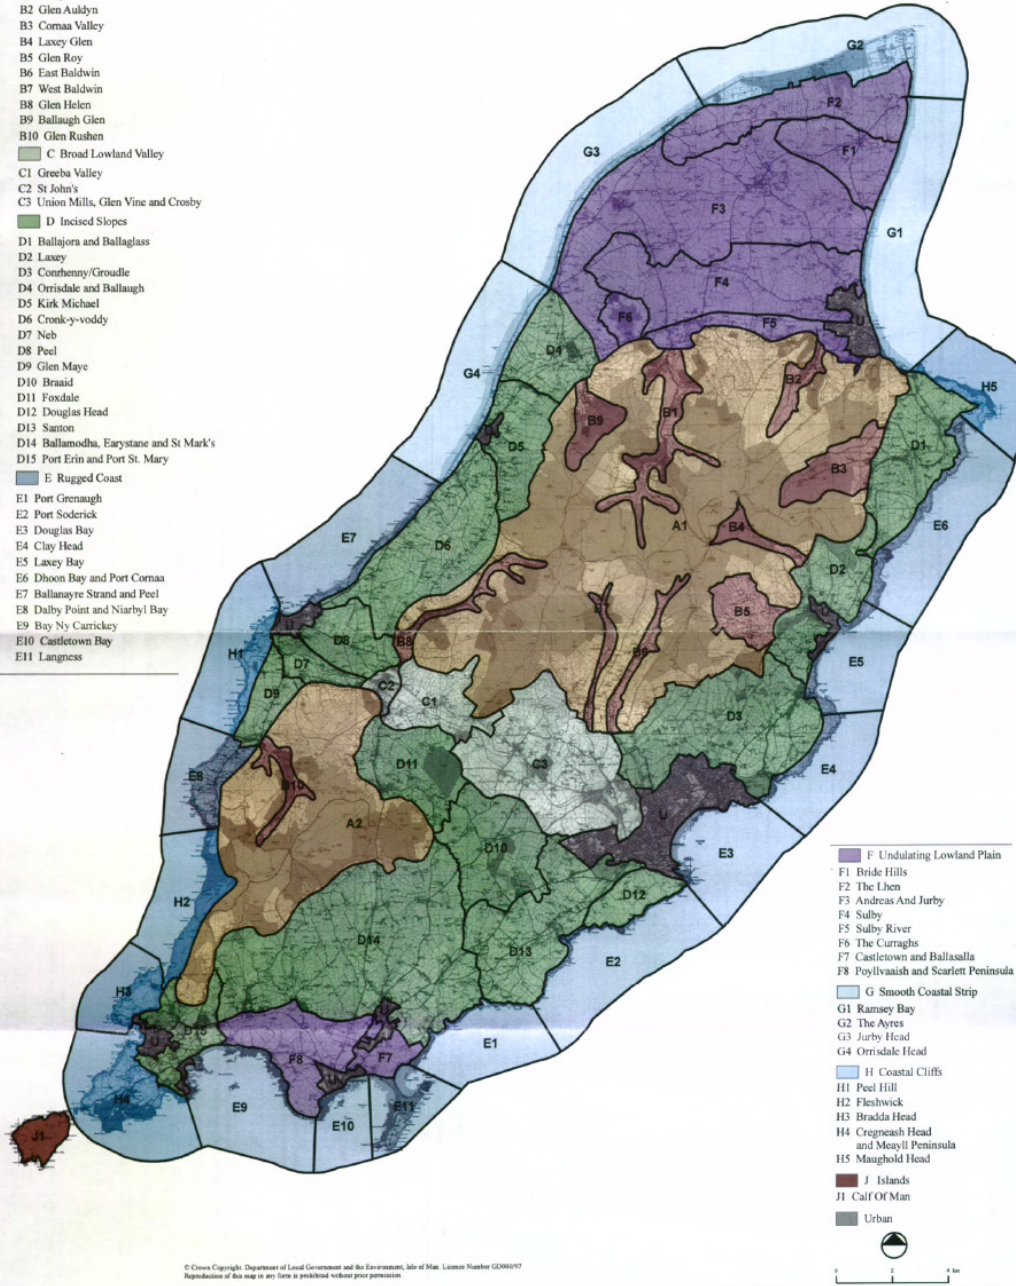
B2 Glen Auldyn
B3 Cornaa Valley
B4 Laxey Glen
B5 Glen Roy
B6 East Baldwin
B7 West Baldwin
B8 Glen Helen
B9 Ballaugh Glen
B10 Glen Rushen

C Broad Lowland Valley
C1 Greeba Valley
C2 St John's
C3 Union Mills, Glen Vine and Crosby

D Incised Slopes
D1 Ballajora and Ballaglass
D2 Laxey
D3 Conrhenny/Groudle
D4 Orrisdale and Ballaugh
D5 Kirk Michael
D6 Cronk-y-voddy
D7 Neb
D8 Peel
D9 Glen Maye
D10 Braaid
D11 Foxdale
D12 Douglas Head
D13 Santon
D14 Ballamodha, Earystane and St Mark's
D15 Port Erin and Port St. Mary

E Rugged Coast
E1 Port Grenaugh
E2 Port Soderick
E3 Douglas Bay
E4 Clay Head
E5 Laxey Bay
E6 Dhoon Bay and Port Cornaa
E7 Ballanayre Strand and Peel
E8 Dalby Point and Niarbyl Bay
E9 Bay Ny Carrickey
E10 Castletown Bay
E11 Langness

G2
F2
F1
G3
F3
G1
F4
F6
F5
U
G4
D4
B2
H5
B9
B1
D5
D1
B3
A1
B4
E6
E7
D6
D2
B5
B7
B8
B6
E5
H1
D8
D7
D9
C2
C1
D3
E8
D11
C3
E4
B10
A2
U
E3
D10
H2
D12
D14
D13
E2
H3
D15
F8
F7
E1
H4
E9
E10
E11
J1

F Undulating Lowland Plain
F1 Bride Hills
F2 The Lhen
F3 Andreas And Jurby
F4 Sulby
F5 Sulby River
F6 The Curraghs
F7 Castletown and Ballasalla
F8 Poyllvaaish and Scarlett Peninsula

G Smooth Coastal Strip
G1 Ramsey Bay
G2 The Ayres
G3 Jurby Head
G4 Orrisdale Head

H Coastal Cliffs
H1 Peel Hill
H2 Fleshwick
H3 Bradda Head
H4 Cregneash Head and Meayll Peninsula
H5 Maughold Head

J Islands
J1 Calf Of Man

Urban

© Crown Copyright. Department of Local Government and the Environment, Isle of Man. Licence Number GD000/97
Reproduction of this map in any form is prohibited without prior permission

0 2 4 km